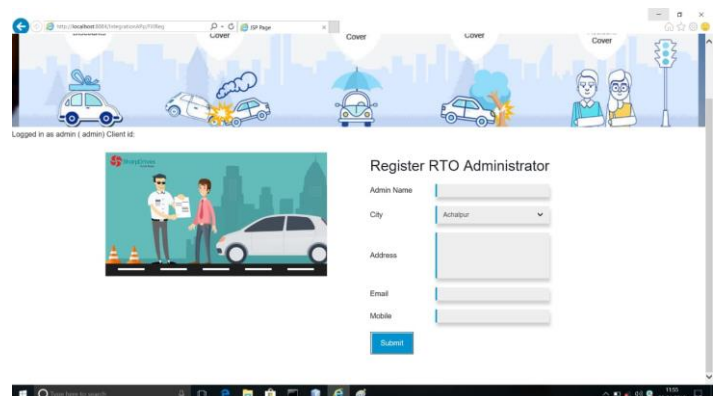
http://localhost:8084/IntegrationAPp/RTOReg
ISP Page
Cover
Cover
Cover
Cover
Logged in as admin ( admin) Client id:
Register RTO Administrator
Admin Name
City
Achalpur
Address
Email
Mobile
Submit
Type here to search
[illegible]